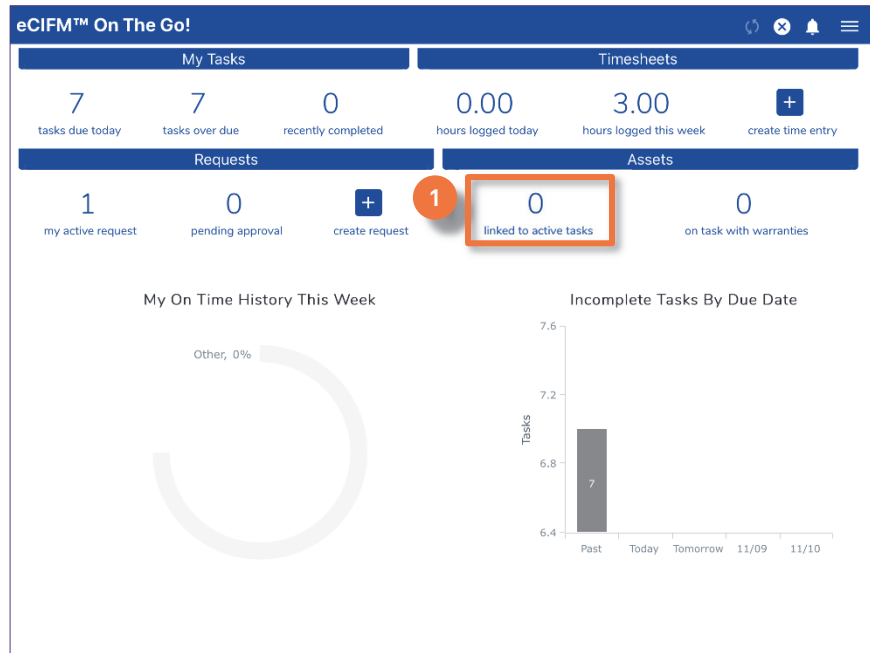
eCIFM™ On The Go!

My Tasks

7
tasks due today

7
tasks over due

0
recently completed

Timesheets

0.00
hours logged today

3.00
hours logged this week

+
create time entry

Requests

1
my active request

0
pending approval

+
create request

Assets

1

0
linked to active tasks

0
on task with warranties

My On Time History This Week

Other, 0%

Incomplete Tasks By Due Date

7.6
7.2
6.8
6.4

Tasks

7

Past Today Tomorrow 11/09 11/10